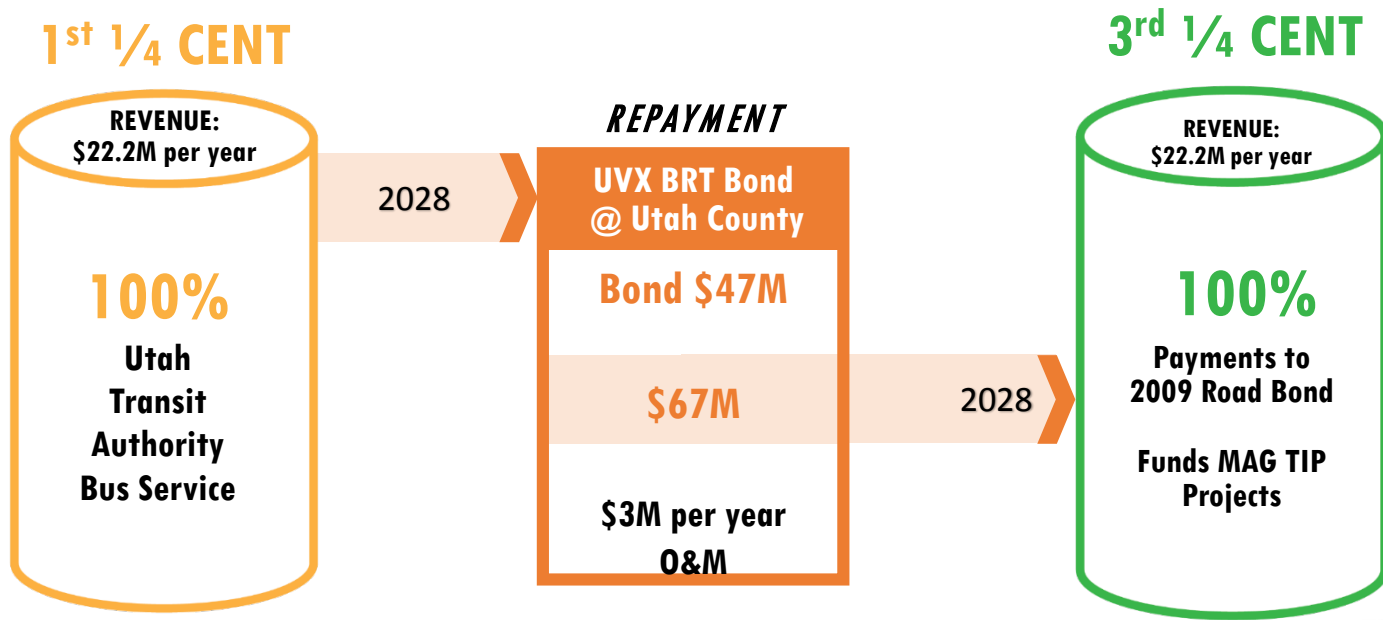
1$^{st}$ ¼ CENT

REVENUE:
$22.2M per year

100%
Utah
Transit
Authority
Bus Service

2028

REPAYMENT

UVX BRT Bond
@ Utah County

Bond $47M

$67M

$3M per year
O&M

2028

3$^{rd}$ ¼ CENT

REVENUE:
$22.2M per year

100%
Payments to
2009 Road Bond

Funds MAG TIP
Projects